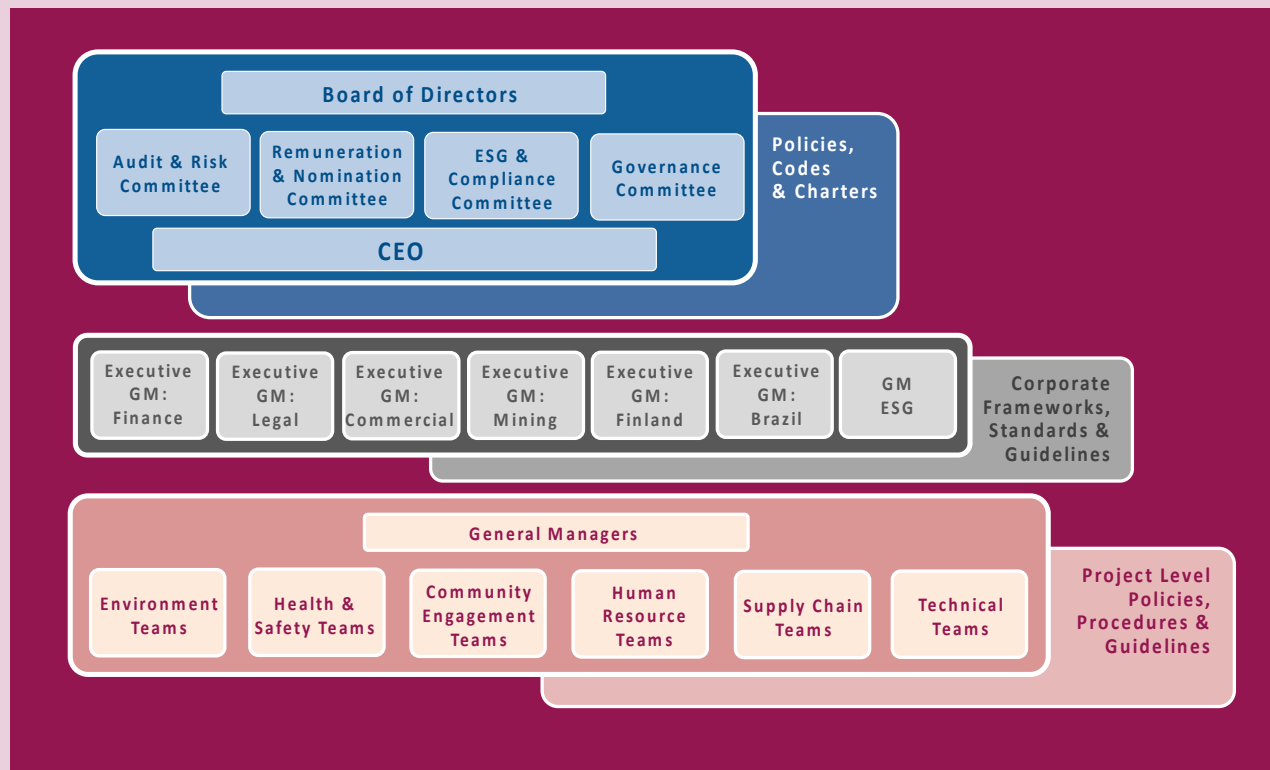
Board of Directors

Audit & Risk Committee

Remuneration & Nomination Committee

ESG & Compliance Committee

Governance Committee

CEO

Policies, Codes & Charters

Executive GM: Finance

Executive GM: Legal

Executive GM: Commercial

Executive GM: Mining

Executive GM: Finland

Executive GM: Brazil

GM ESG

Corporate Frameworks, Standards & Guidelines

General Managers

Environment Teams

Health & Safety Teams

Community Engagement Teams

Human Resource Teams

Supply Chain Teams

Technical Teams

Project Level Policies, Procedures & Guidelines